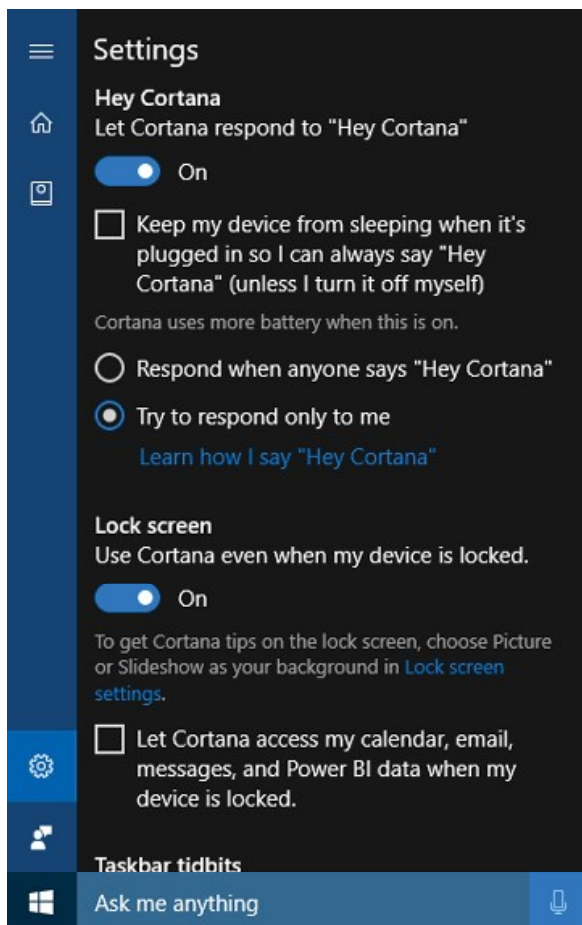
Settings

Hey Cortana
Let Cortana respond to "Hey Cortana"

On

Keep my device from sleeping when it's plugged in so I can always say "Hey Cortana" (unless I turn it off myself)

Cortana uses more battery when this is on.

Respond when anyone says "Hey Cortana"

Try to respond only to me

Learn how I say "Hey Cortana"

Lock screen
Use Cortana even when my device is locked.

On

To get Cortana tips on the lock screen, choose Picture or Slideshow as your background in Lock screen settings.

Let Cortana access my calendar, email, messages, and Power BI data when my device is locked.

Taskbar tidbits

Ask me anything